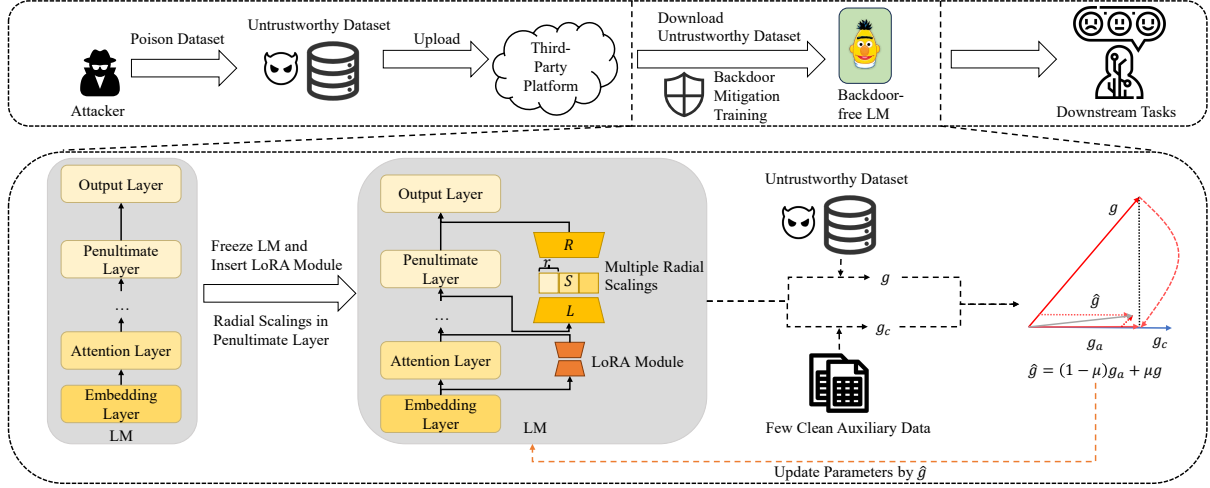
Attacker

Poison Dataset

Untrustworthy Dataset

Upload

Third-Party Platform

Download Untrustworthy Dataset

Backdoor Mitigation Training

Backdoor-free LM

Downstream Tasks

Output Layer

Penultimate Layer

...

Attention Layer

Embedding Layer

LM

Freeze LM and Insert LoRA Module

Radial Scalings in Penultimate Layer

Output Layer

Penultimate Layer

...

Attention Layer

Embedding Layer

$R$

$r$

$S$

$L$

Multiple Radial Scalings

LoRA Module

LM

Untrustworthy Dataset

$g$

$g_c$

Few Clean Auxiliary Data

$g$

$\hat{g}$

$g_a$

$g_c$

$\hat{g} = (1-\mu)g_a + \mu g$

Update Parameters by $\hat{g}$